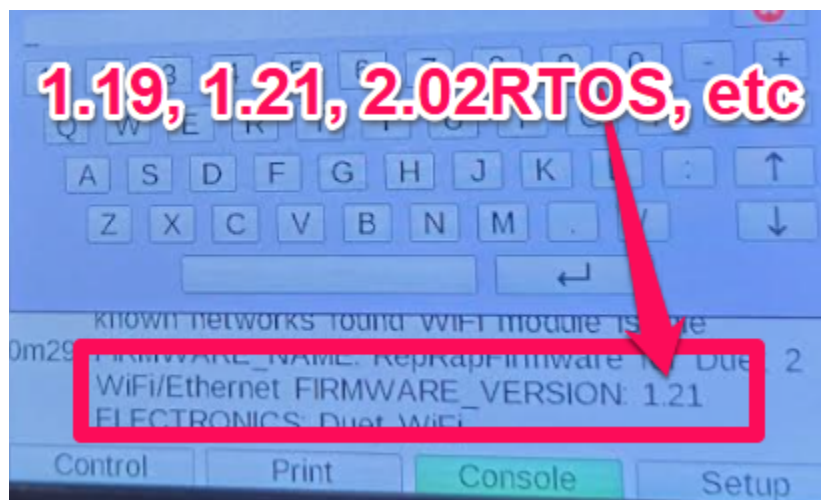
1.19, 1.21, 2.02RTOS, etc

- +

Q W E R

A S D F G H J K :

Z X C V B N M .

known networks found WiFi module is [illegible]

0m29 FIRMWARE_NAME: RepRapFirmware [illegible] Duet 2 WiFi/Ethernet FIRMWARE_VERSION: 1.21 ELECTRONICS: Duet WiFi

Control Print Console Setup